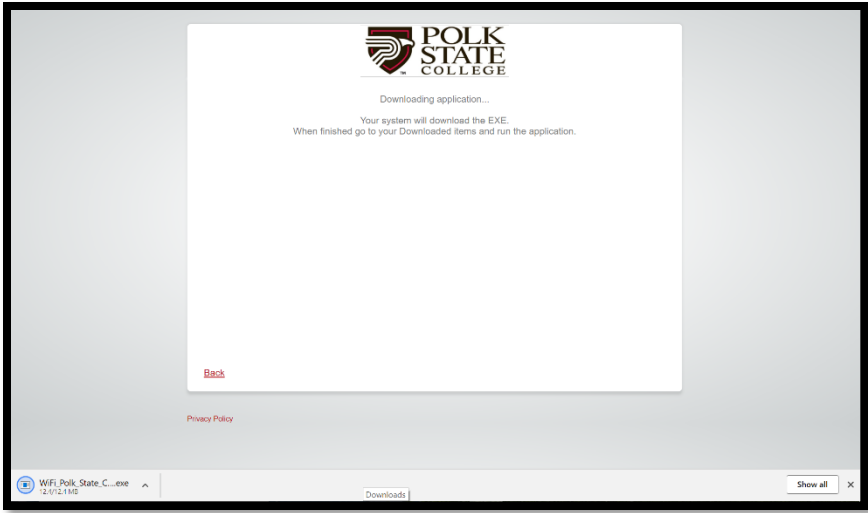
POLK STATE COLLEGE

Downloading application...

Your system will download the EXE.
When finished go to your Downloaded items and run the application.

Back

Privacy Policy

WiFi_Polk_State_C....exe
12.1/12.1 MB

Downloads

Show all